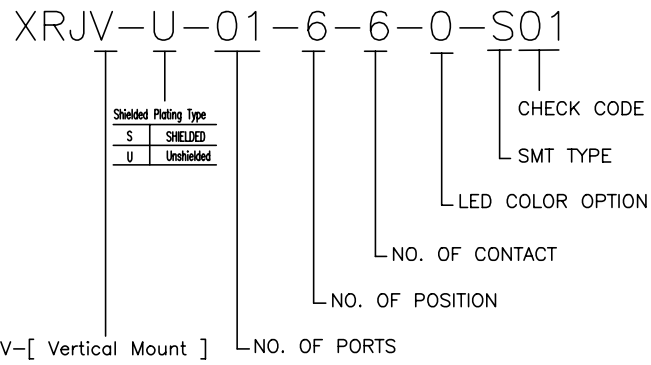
XRJV-U-01-6-6-0-S01

| Shielded | Plating Type |
|---|---|
| S | SHIELDED |
| U | Unshielded |

CHECK CODE

SMT TYPE

LED COLOR OPTION

NO. OF CONTACT

NO. OF POSITION

V-[ Vertical Mount ]

NO. OF PORTS